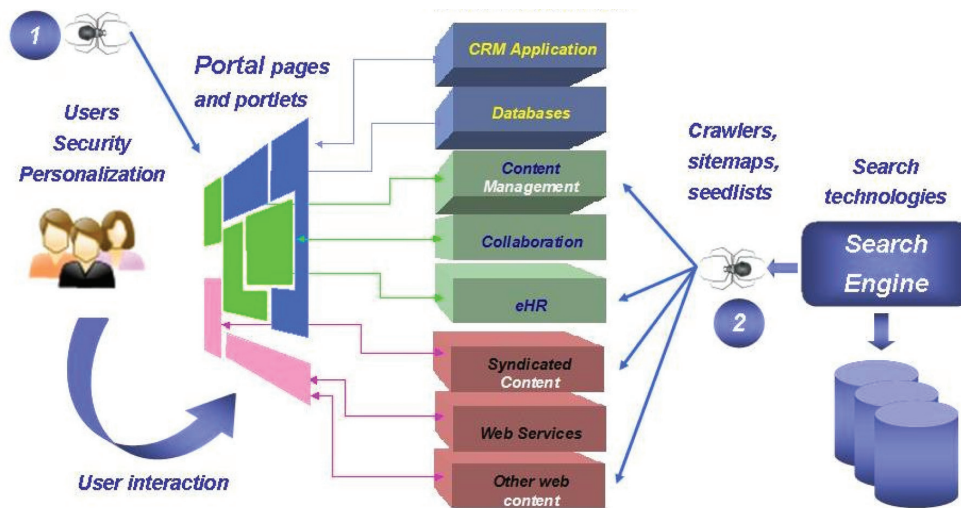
1

Users
Security
Personalization

Portal pages
and portlets

CRM Application

Databases

Content
Management

Collaboration

eHR

Syndicated
Content

Web Services

Other web
content

Crawlers,
sitemaps,
seedlists

Search
technologies

Search
Engine

2

User interaction